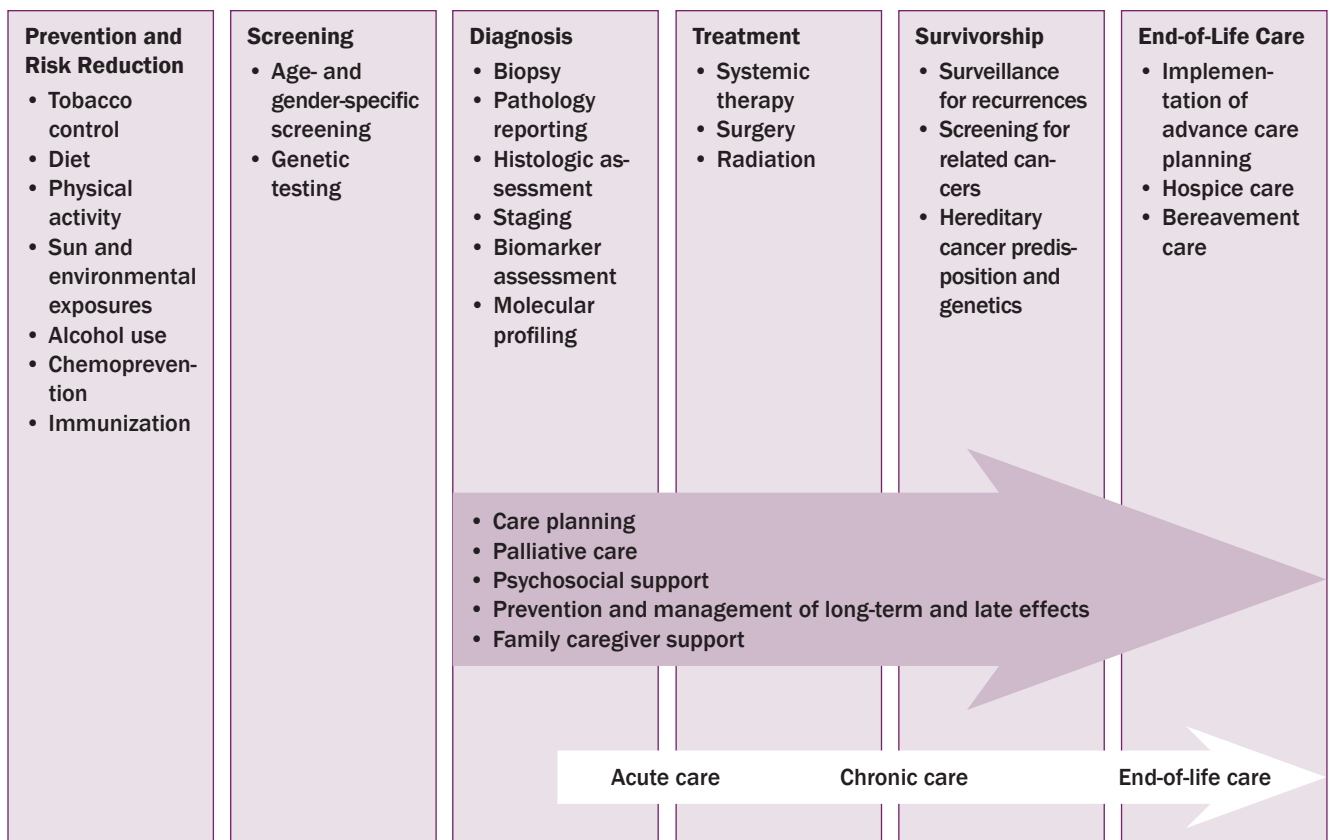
Prevention and Risk Reduction
• Tobacco control
• Diet
• Physical activity
• Sun and environmental exposures
• Alcohol use
• Chemoprevention
• Immunization

Screening
• Age- and gender-specific screening
• Genetic testing

Diagnosis
• Biopsy
• Pathology reporting
• Histologic assessment
• Staging
• Biomarker assessment
• Molecular profiling

Treatment
• Systemic therapy
• Surgery
• Radiation

Survivorship
• Surveillance for recurrences
• Screening for related cancers
• Hereditary cancer predisposition and genetics

End-of-Life Care
• Implementation of advance care planning
• Hospice care
• Bereavement care

• Care planning
• Palliative care
• Psychosocial support
• Prevention and management of long-term and late effects
• Family caregiver support

Acute care
Chronic care
End-of-life care